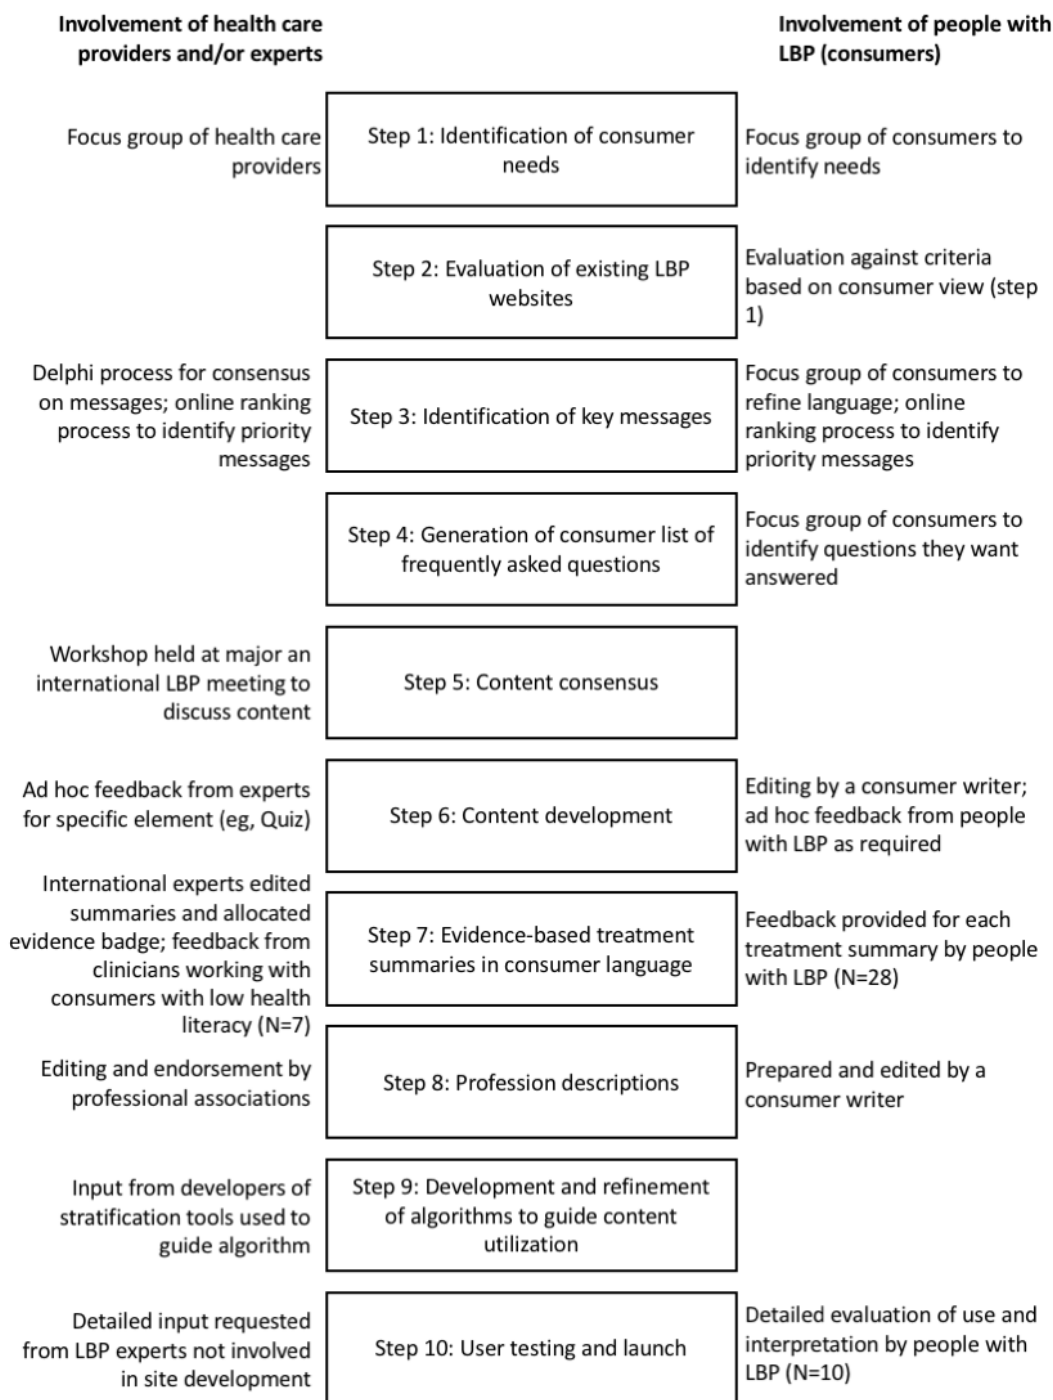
Involvement of health care providers and/or experts

Involvement of people with LBP (consumers)

Focus group of health care providers

Step 1: Identification of consumer needs

Focus group of consumers to identify needs

Step 2: Evaluation of existing LBP websites

Evaluation against criteria based on consumer view (step 1)

Delphi process for consensus on messages; online ranking process to identify priority messages

Step 3: Identification of key messages

Focus group of consumers to refine language; online ranking process to identify priority messages

Step 4: Generation of consumer list of frequently asked questions

Focus group of consumers to identify questions they want answered

Workshop held at major an international LBP meeting to discuss content

Step 5: Content consensus

Ad hoc feedback from experts for specific element (eg, Quiz)

Step 6: Content development

Editing by a consumer writer; ad hoc feedback from people with LBP as required

International experts edited summaries and allocated evidence badge; feedback from clinicians working with consumers with low health literacy (N=7)

Step 7: Evidence-based treatment summaries in consumer language

Feedback provided for each treatment summary by people with LBP (N=28)

Editing and endorsement by professional associations

Step 8: Profession descriptions

Prepared and edited by a consumer writer

Input from developers of stratification tools used to guide algorithm

Step 9: Development and refinement of algorithms to guide content utilization

Detailed input requested from LBP experts not involved in site development

Step 10: User testing and launch

Detailed evaluation of use and interpretation by people with LBP (N=10)